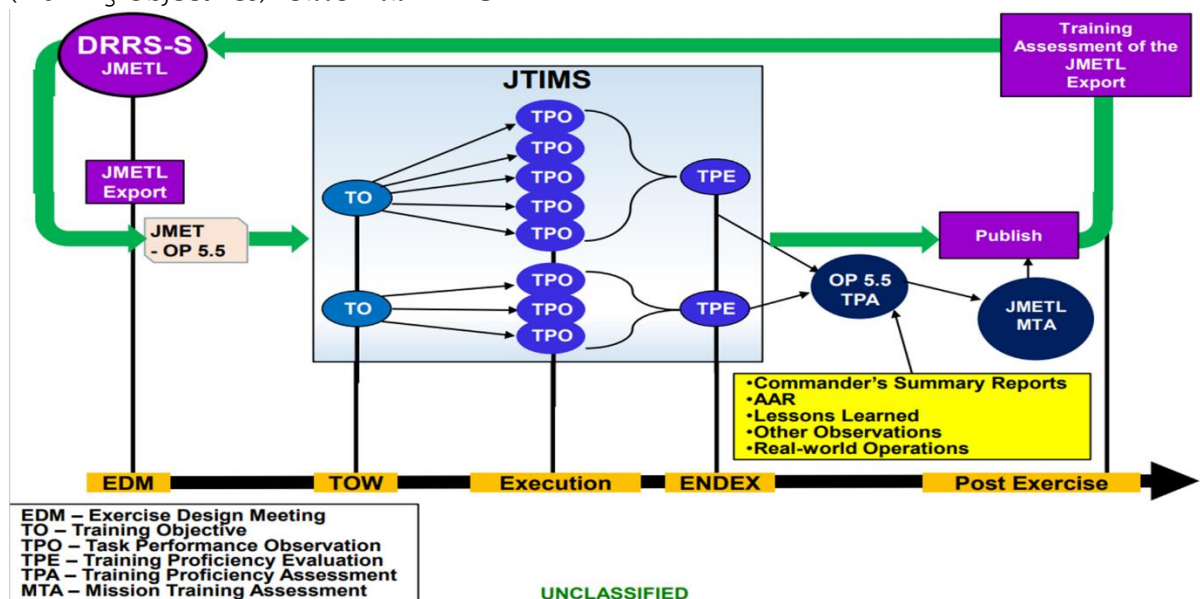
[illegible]

DRRS-S JMETL

Training Assessment of the JMETL Export

JTIMS

JMETL Export

JMET - OP 5.5

TO

TO

TPO

TPO

TPO

TPO

TPO

TPO

TPO

TPO

TPE

TPE

Publish

OP 5.5 TPA

JMETL MTA

•Commander's Summary Reports
•AAR
•Lessons Learned
•Other Observations
•Real-world Operations

EDM

TOW

Execution

ENDEX

Post Exercise

EDM – Exercise Design Meeting
TO – Training Objective
TPO – Task Performance Observation
TPE – Training Proficiency Evaluation
TPA – Training Proficiency Assessment
MTA – Mission Training Assessment

UNCLASSIFIED